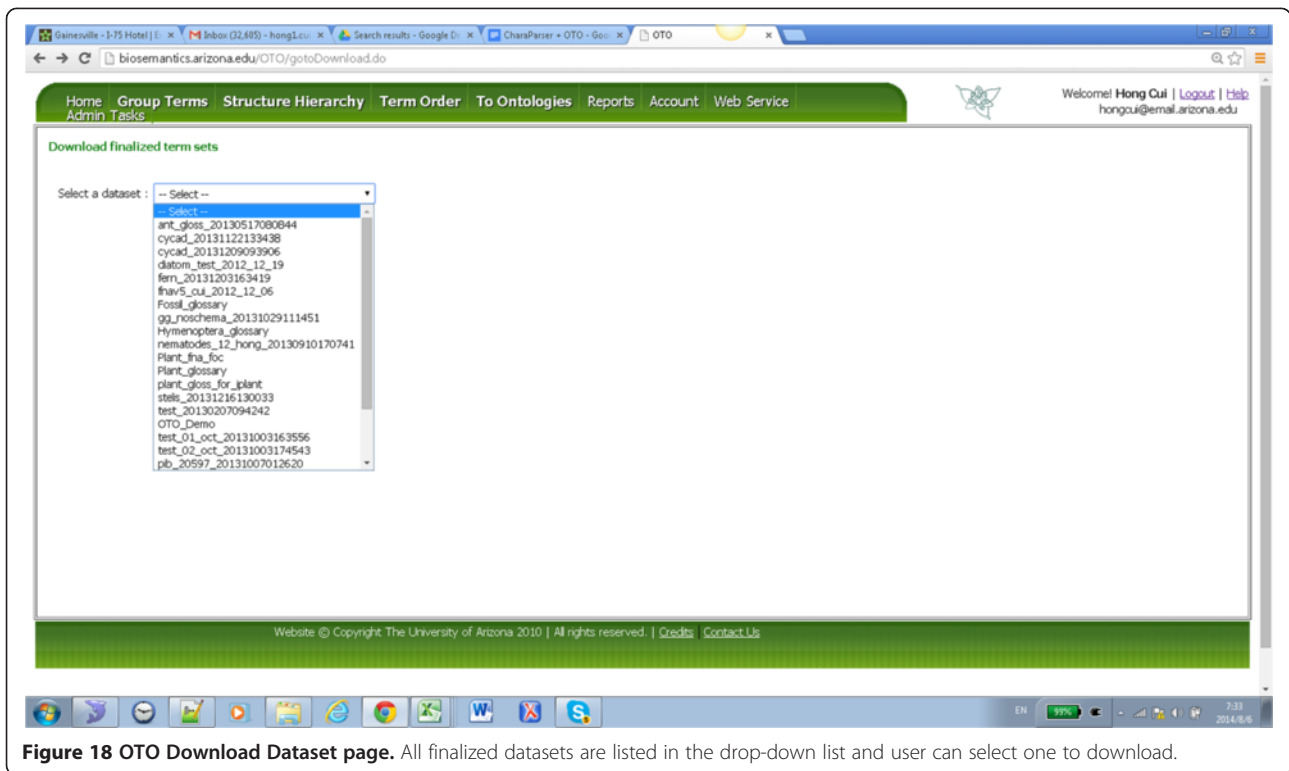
Gainesville - I-75 Hotel | E ×
Inbox (32,605) - hong1.cu ×
Search results - Google Dr ×
CharaParser • OTO - Goo ×
OTO ×

biosemantics.arizona.edu/OTO/gotoDownload.do

Home | Group Terms | Structure Hierarchy | Term Order | To Ontologies | Reports | Account | Web Service
Admin Tasks

Welcome! Hong Cui | Logout | Help
hongcui@email.arizona.edu

Download finalized term sets

Select a dataset : -- Select --

-- Select --
ant_gloss_20130517080844
cycad_20131122133438
cycad_20131209093906
diatom_test_2012_12_19
fern_20131203163419
fnav5_cui_2012_12_06
Fossil_glossary
gg_noschema_20131029111451
Hymenoptera_glossary
nematodes_12_hong_20130910170741
Plant_fna_foc
Plant_glossary
plant_gloss_for_iplant
stelis_20131216130033
test_20130207094242
OTO_Demo
test_01_oct_20131003163556
test_02_oct_20131003174543
pib_20597_20131007012620

Website © Copyright The University of Arizona 2010 | All rights reserved. | Credits | Contact Us

EN 99% 7:33 2014/8/6

**Figure 18 OTO Download Dataset page.** All finalized datasets are listed in the drop-down list and user can select one to download.